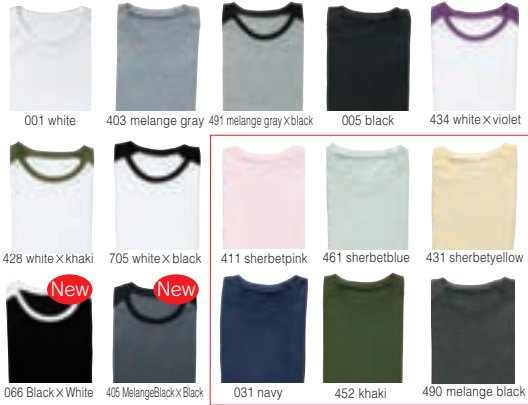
001 white
403 melange gray
491 melange gray×black
005 black
434 white×violet

428 white×khaki
705 white×black
411 sherbetpink
461 sherbetblue
431 sherbetyellow

New
New
066 Black×White
405 MelangeBlack×Black
031 navy
452 khaki
490 melange black